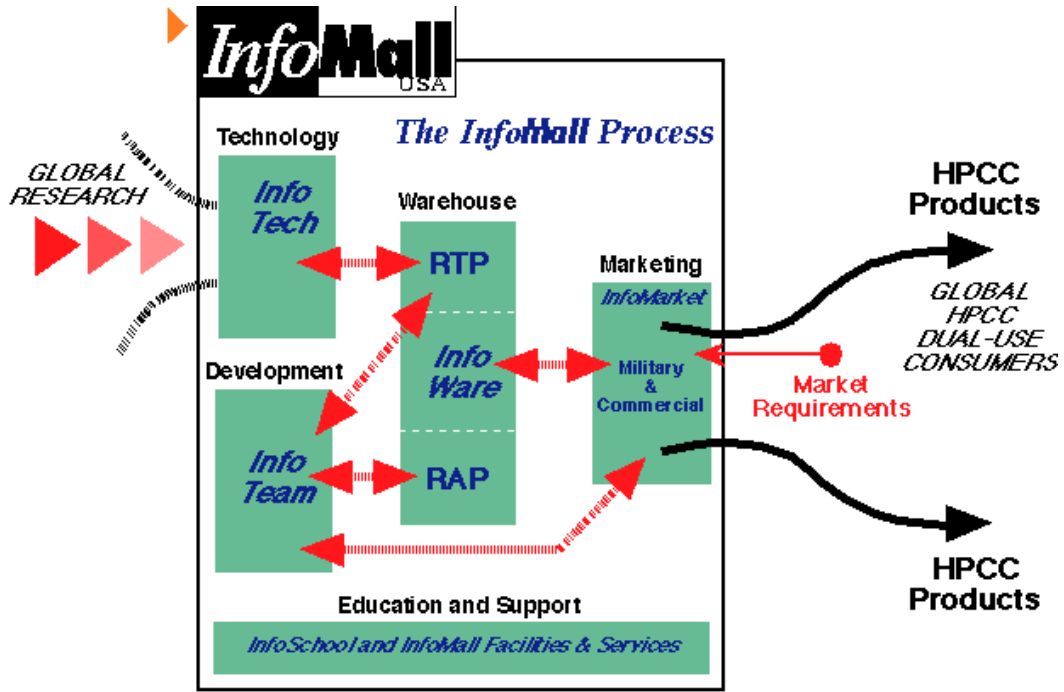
InfoMall
USA

The InfoMall Process

GLOBAL RESEARCH

Technology

Info Tech

Warehouse

RTP

Info Ware

RAP

Development

Info Team

Marketing

InfoMarket

Military & Commercial

Market Requirements

HPCC Products

GLOBAL HPCC DUAL-USE CONSUMERS

HPCC Products

Education and Support

InfoSchool and InfoMall Facilities & Services